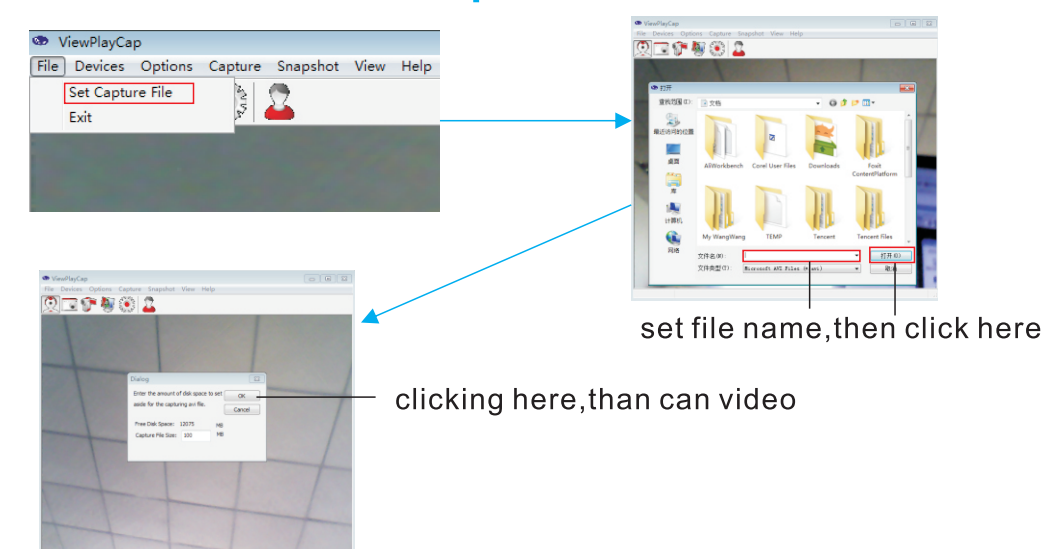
ViewPlayCap

File Devices Options Capture Snapshot View Help

Set Capture File
Exit

ViewPlayCap

File Devices Options Capture Snapshot View Help

打开

查找范围(I): 文档

最近访问的位置

桌面

库

计算机

网络

AliWorkbench

Corel User Files

Downloads

Foxit ContentPlatform

My WangWang

TEMP

Tencent

Tencent Files

文件名(N):

文件类型(T): Microsoft AVI Files (*.avi)

打开(O)

取消

set file name,then click here

ViewPlayCap

File Devices Options Capture Snapshot View Help

Dialog

Enter the amount of disk space to set aside for the capturing avi file.

OK

Cancel

Free Disk Space: 12075 MB

Capture File Size: 100 MB

clicking here,than can video